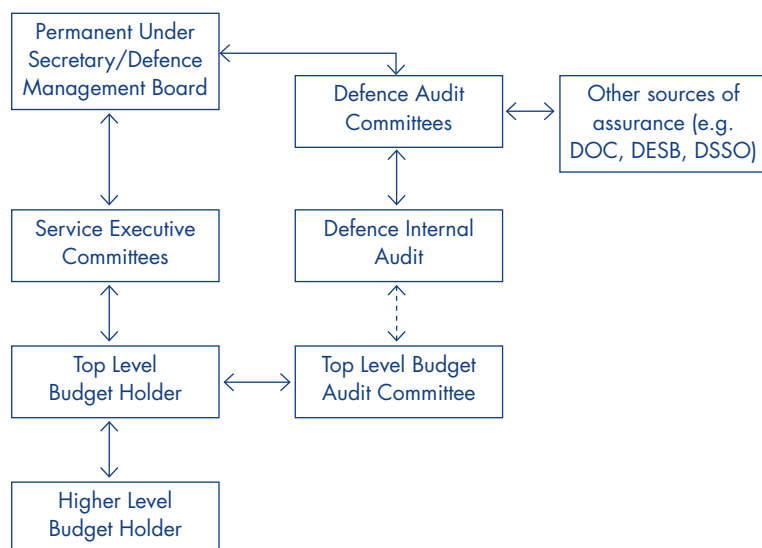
Permanent Under Secretary/Defence Management Board

Defence Audit Committees

Other sources of assurance (e.g. DOC, DESB, DSSO)

Service Executive Committees

Defence Internal Audit

Top Level Budget Holder

Top Level Budget Audit Committee

Higher Level Budget Holder